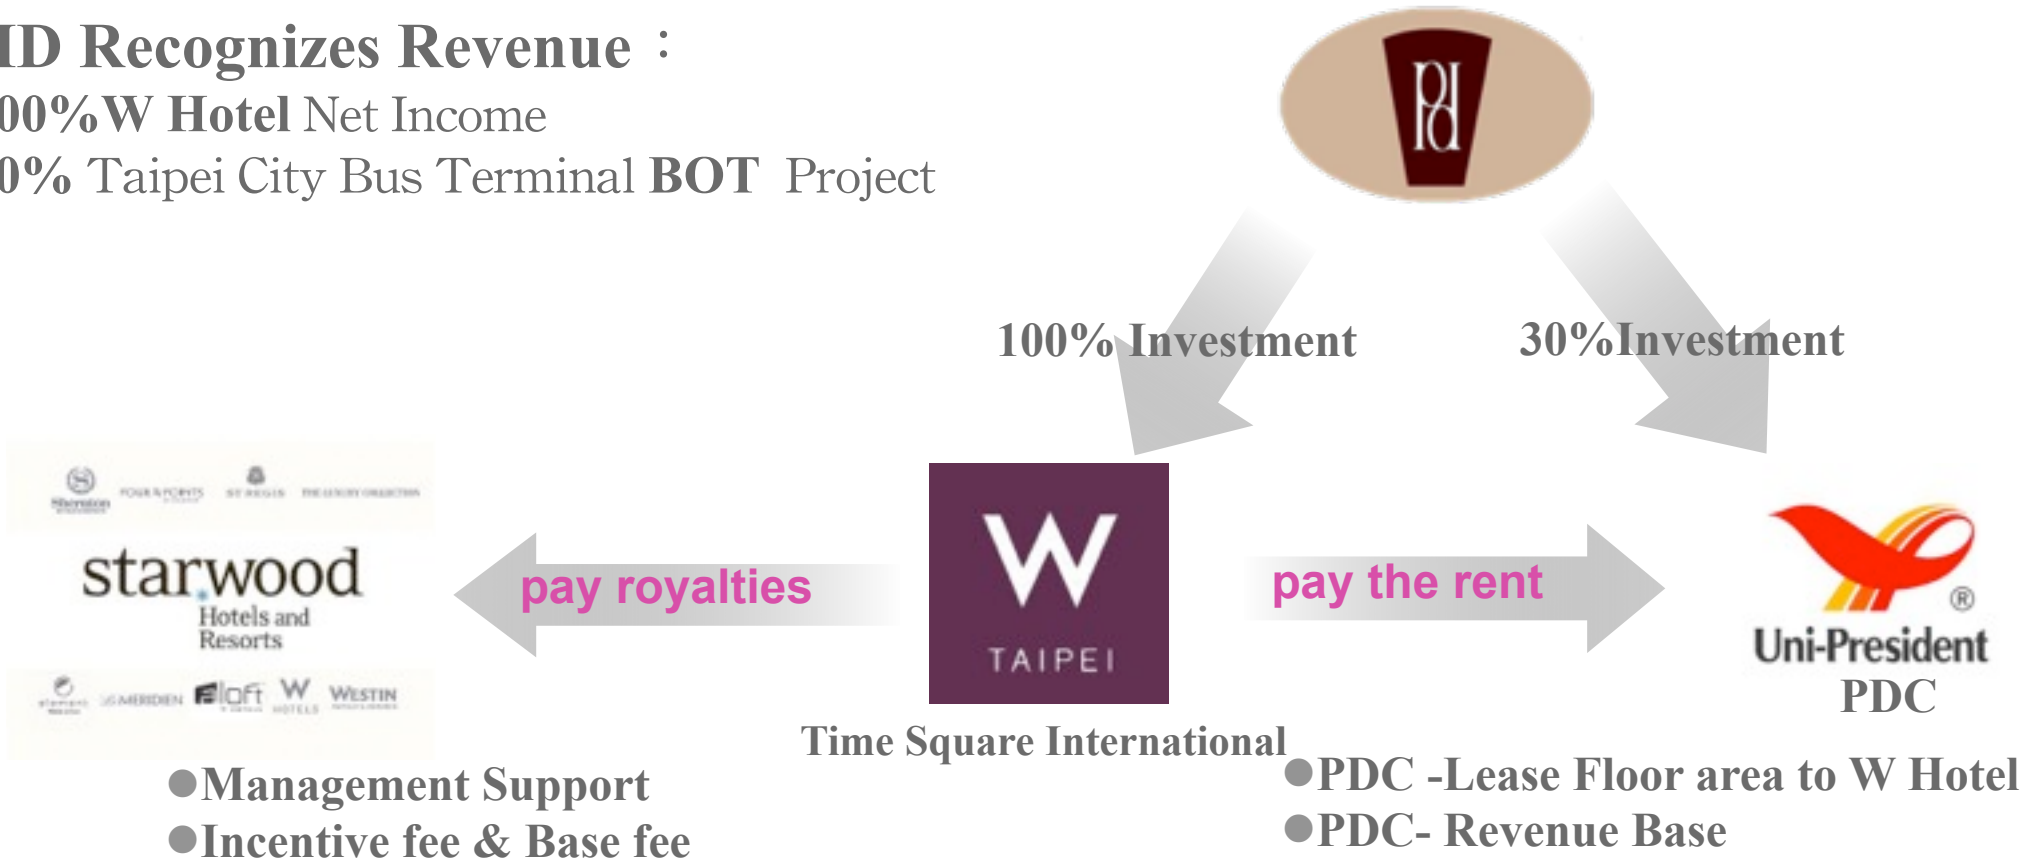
ID Recognizes Revenue：
00%W Hotel Net Income
0% Taipei City Bus Terminal BOT Project

100% Investment

30%Investment

Sheraton FOUR POINTS ST REGIS THE LUXURY COLLECTION

starwood Hotels and Resorts

element LE MERIDIEN aloft W HOTELS WESTIN

pay royalties

W TAIPEI

pay the rent

Uni-President PDC

Time Square International

●Management Support
●Incentive fee & Base fee

●PDC -Lease Floor area to W Hotel
●PDC- Revenue Base